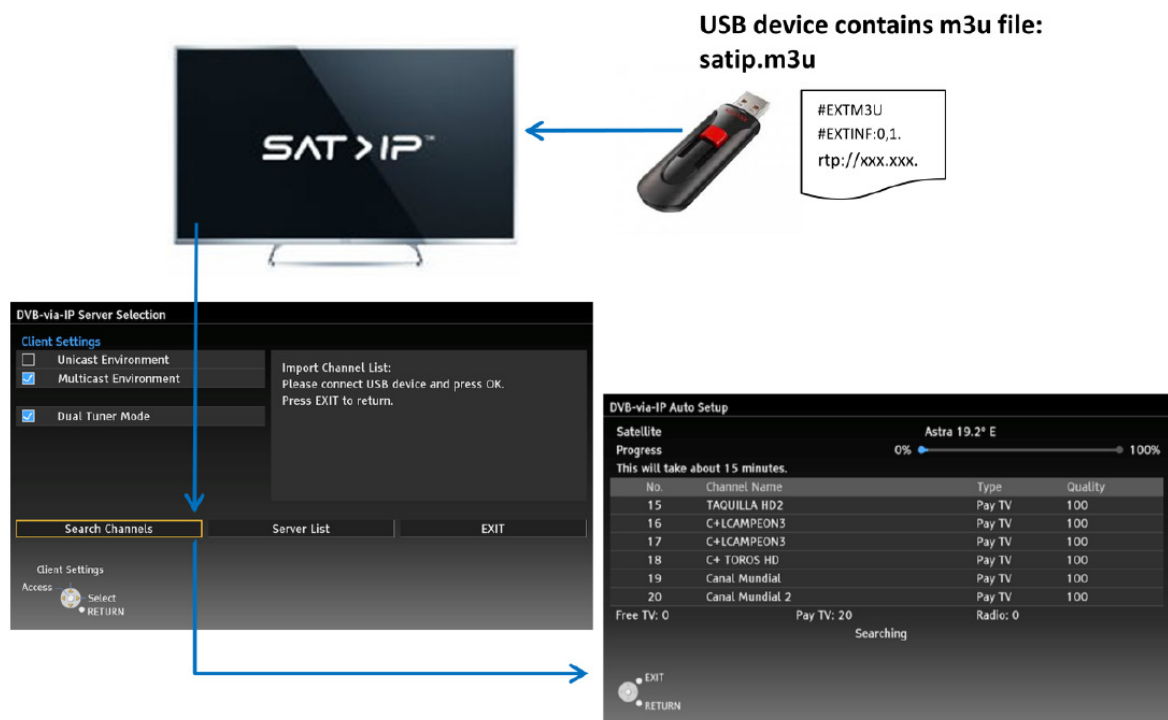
USB device contains m3u file: satip.m3u

#EXTM3U
#EXTINF:0,1.
rtp://xxx.xxx.

SAT>IP™

DVB-via-IP Server Selection

Client Settings

Unicast Environment
Multicast Environment

Dual Tuner Mode

Import Channel List:
Please connect USB device and press OK.
Press EXIT to return.

Search Channels
Server List
EXIT

Client Settings
Access
Select
RETURN

DVB-via-IP Auto Setup

Satellite Astra 19.2° E
Progress 0% 100%
This will take about 15 minutes.

| No. | Channel Name | Type | Quality |
|---|---|---|---|
| 15 | TAQUILLA HD2 | Pay TV | 100 |
| 16 | C+LCAMPEON3 | Pay TV | 100 |
| 17 | C+LCAMPEON3 | Pay TV | 100 |
| 18 | C+ TOROS HD | Pay TV | 100 |
| 19 | Canal Mundial | Pay TV | 100 |
| 20 | Canal Mundial 2 | Pay TV | 100 |

Free TV: 0 Pay TV: 20 Radio: 0
Searching

EXIT
RETURN